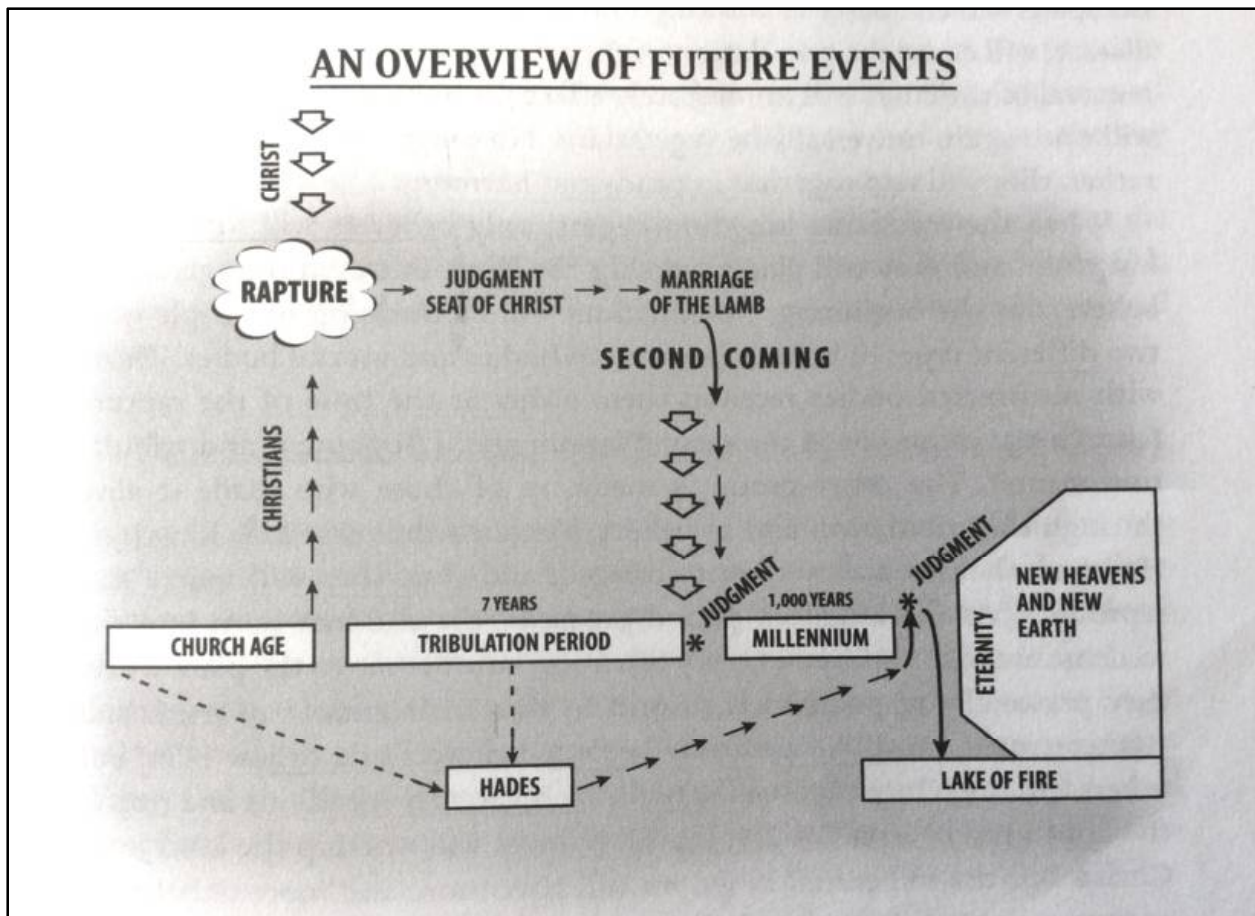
AN OVERVIEW OF FUTURE EVENTS

CHRIST

RAPTURE

JUDGMENT SEAT OF CHRIST

MARRIAGE OF THE LAMB

SECOND COMING

CHRISTIANS

7 YEARS

JUDGMENT

1,000 YEARS

JUDGMENT

NEW HEAVENS AND NEW EARTH

ETERNITY

CHURCH AGE

TRIBULATION PERIOD

MILLENNIUM

HADES

LAKE OF FIRE